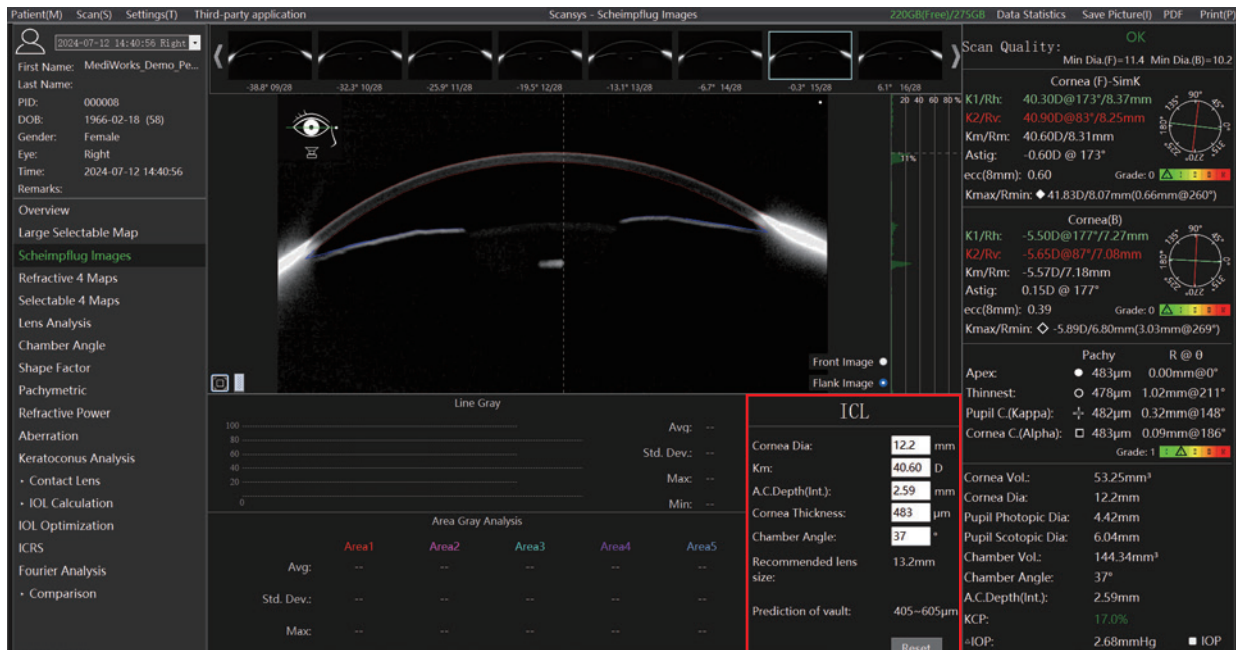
Patient(M) Scan(S) Settings(T) Third-party application

Scansys - Scheimpflug Images

220GB(Free)/275GB Data Statistics Save Picture(I) PDF Print(P)

2024-07-12 14:40:56 Right

First Name: MediWorks_Demo_Pe...
Last Name:
PID: 000008
DOB: 1966-02-18 (58)
Gender: Female
Eye: Right
Time: 2024-07-12 14:40:56
Remarks:

Overview
Large Selectable Map
Scheimpflug Images
Refractive 4 Maps
Selectable 4 Maps
Lens Analysis
Chamber Angle
Shape Factor
Pachymetric
Refractive Power
Aberration
Keratoconus Analysis
• Contact Lens
• IOL Calculation
IOL Optimization
ICRS
Fourier Analysis
• Comparison

-38.8° 09/28 -32.3° 10/28 -25.9° 11/28 -19.5° 12/28 -13.1° 13/28 -6.7° 14/28 -0.3° 15/28 6.1° 16/28

20 40 60 80 %

11%

Front Image
Flank Image

Line Gray

100
80
60
40
20
0

Avg: --
Std. Dev.: --
Max: --
Min: --

Area Gray Analysis

| | Area1 | Area2 | Area3 | Area4 | Area5 |
|---|---|---|---|---|---|
| Avg: | -- | -- | -- | -- | -- |
| Std. Dev.: | -- | -- | -- | -- | -- |
| Max: | -- | -- | -- | -- | -- |

ICL

Cornea Dia: 12.2 mm
Km: 40.60 D
A.C.Depth(Int.): 2.59 mm
Cornea Thickness: 483 µm
Chamber Angle: 37 °
Recommended lens size: 13.2mm
Prediction of vault: 405~605µm
Reset

Scan Quality: OK
Min Dia.(F)=11.4 Min Dia.(B)=10.2

Cornea (F)-SimK
K1/Rh: 40.30D@173°/8.37mm
K2/Rv: 40.90D@83°/8.25mm
Km/Rm: 40.60D/8.31mm
Astig: -0.60D @ 173°
ecc(8mm): 0.60 Grade: 0
Kmax/Rmin: ◆ 41.83D/8.07mm(0.66mm@260°)

90° 45° 0° 315° 270° 225° 180° 135°

Cornea(B)
K1/Rh: -5.50D@177°/7.27mm
K2/Rv: -5.65D@87°/7.08mm
Km/Rm: -5.57D/7.18mm
Astig: 0.15D @ 177°
ecc(8mm): 0.39 Grade: 0
Kmax/Rmin: ◇ -5.89D/6.80mm(3.03mm@269°)

Pachy R @ θ
Apex: ● 483µm 0.00mm@0°
Thinnest: ○ 478µm 1.02mm@211°
Pupil C.(Kappa): ✣ 482µm 0.32mm@148°
Cornea C.(Alpha): □ 483µm 0.09mm@186°
Grade: 1

Cornea Vol.: 53.25mm³
Cornea Dia: 12.2mm
Pupil Photopic Dia: 4.42mm
Pupil Scotopic Dia: 6.04mm
Chamber Vol.: 144.34mm³
Chamber Angle: 37°
A.C.Depth(Int.): 2.59mm
KCP: 17.0%
ΔIOP: 2.68mmHg ■ IOP